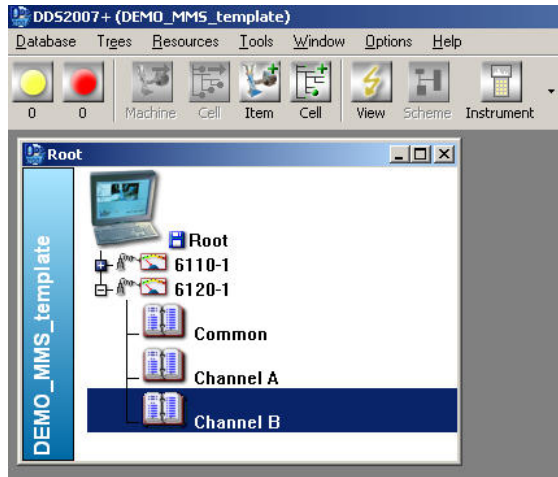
DDS2007+ (DEMO_MMS_template)

Database Trees Resources Tools Window Options Help

0 0 Machine Cell Item Cell View Scheme Instrument

Root

DEMO_MMS_template

Root
6110-1
6120-1
Common
Channel A
Channel B